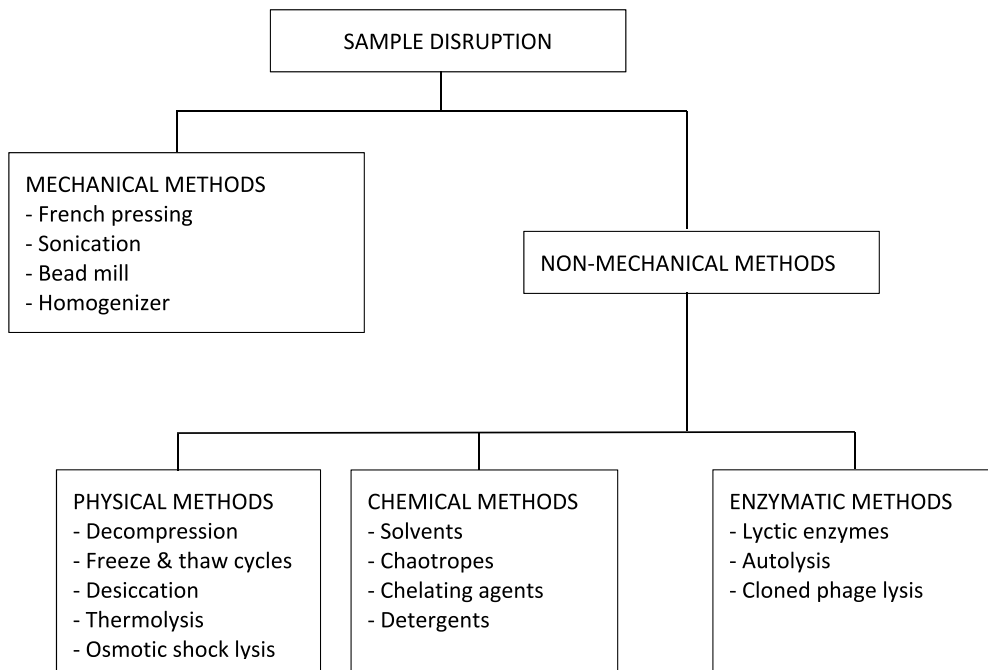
SAMPLE DISRUPTION

MECHANICAL METHODS
- French pressing
- Sonication
- Bead mill
- Homogenizer

NON-MECHANICAL METHODS

PHYSICAL METHODS
- Decompression
- Freeze & thaw cycles
- Desiccation
- Thermolysis
- Osmotic shock lysis

CHEMICAL METHODS
- Solvents
- Chaotropes
- Chelating agents
- Detergents

ENZYMATIC METHODS
- Lyctic enzymes
- Autolysis
- Cloned phage lysis